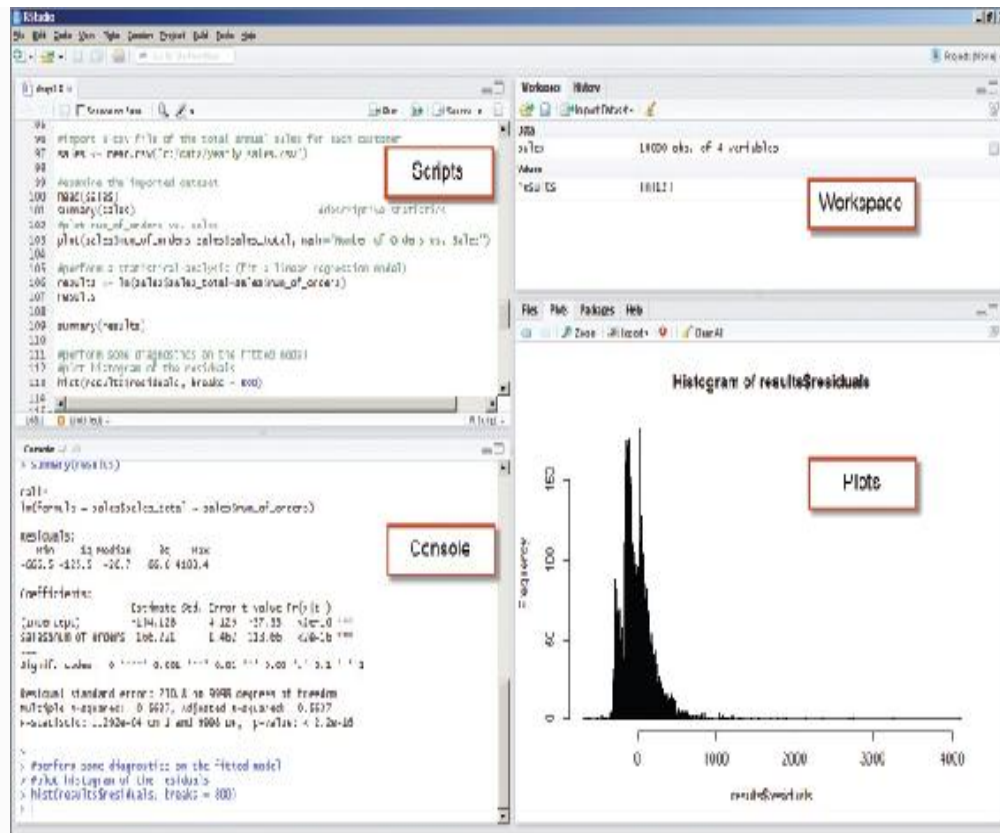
RStudio

File Edit Code View Plots Session Project Build Tools Help

Scripts

96
97 #import a csv file of the total annual sales for each customer
sales <- read.csv("c:/data/yearly_sales.csv")
98
99 #examine the imported dataset
100 head(sales)
101 summary(sales)
102 #plot num_of_orders vs. sales
103 plot(sales$num_of_orders,sales$sales_total, main="Number of Orders vs. Sales")
104
105 #perform a statistical analysis (fit a linear regression model)
106 results <- lm(sales$sales_total~sales$num_of_orders)
107 results
108
109 summary(results)
110
111 #perform some diagnostics on the fitted model
112 #plot histogram of the residuals
113 hist(results$residuals, breaks = 800)

Workspace History

Import Dataset

Data
sales 10000 obs. of 4 variables
Values
results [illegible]

Workspace

Files Plots Packages Help

Zoom Export Clear All

Histogram of results$residuals

Plots

Frequency

0 50 100 150

0 1000 2000 3000 4000

results$residuals

Console

> summary(results)

Call:
lm(formula = sales$sales_total ~ sales$num_of_orders)

Residuals:
Min 1Q Median 3Q Max
-666.5 -125.5 -26.7 86.6 4103.4

Console

Coefficients:
Estimate Std. Error t value Pr(>|t|)
(Intercept) -154.128 4.129 -37.33 <2e-16 ***
sales$num_of_orders 166.221 1.462 113.66 <2e-16 ***
---
Signif. codes: 0 '***' 0.001 '**' 0.01 '*' 0.05 '.' 0.1 ' ' 1

Residual standard error: 210.8 on 9998 degrees of freedom
Multiple R-squared: 0.5637, Adjusted R-squared: 0.5637
F-statistic: 1.292e+04 on 1 and 9998 DF, p-value: < 2.2e-16

>
> #perform some diagnostics on the fitted model
> #plot histogram of the residuals
> hist(results$residuals, breaks = 800)
>